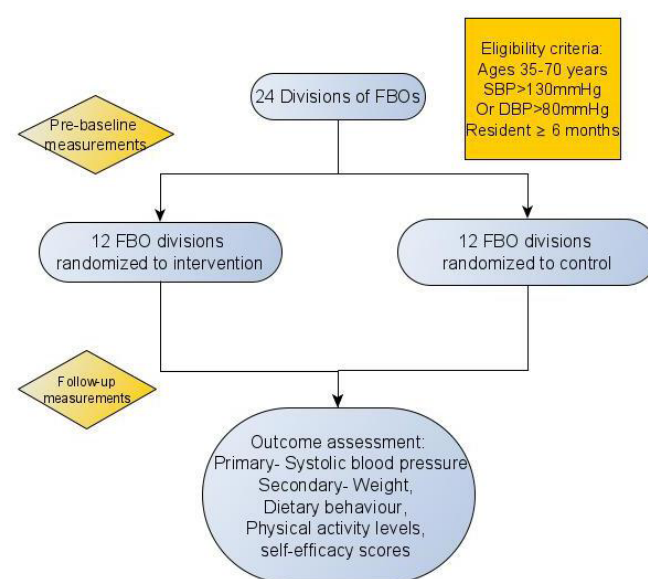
Eligibility criteria:
Ages 35-70 years
SBP>130mmHg
Or DBP>80mmHg
Resident ≥ 6 months

24 Divisions of FBOs

Pre-baseline measurements

12 FBO divisions randomized to intervention

12 FBO divisions randomized to control

Follow-up measurements

Outcome assessment:
Primary- Systolic blood pressure
Secondary- Weight,
Dietary behaviour,
Physical activity levels,
self-efficacy scores